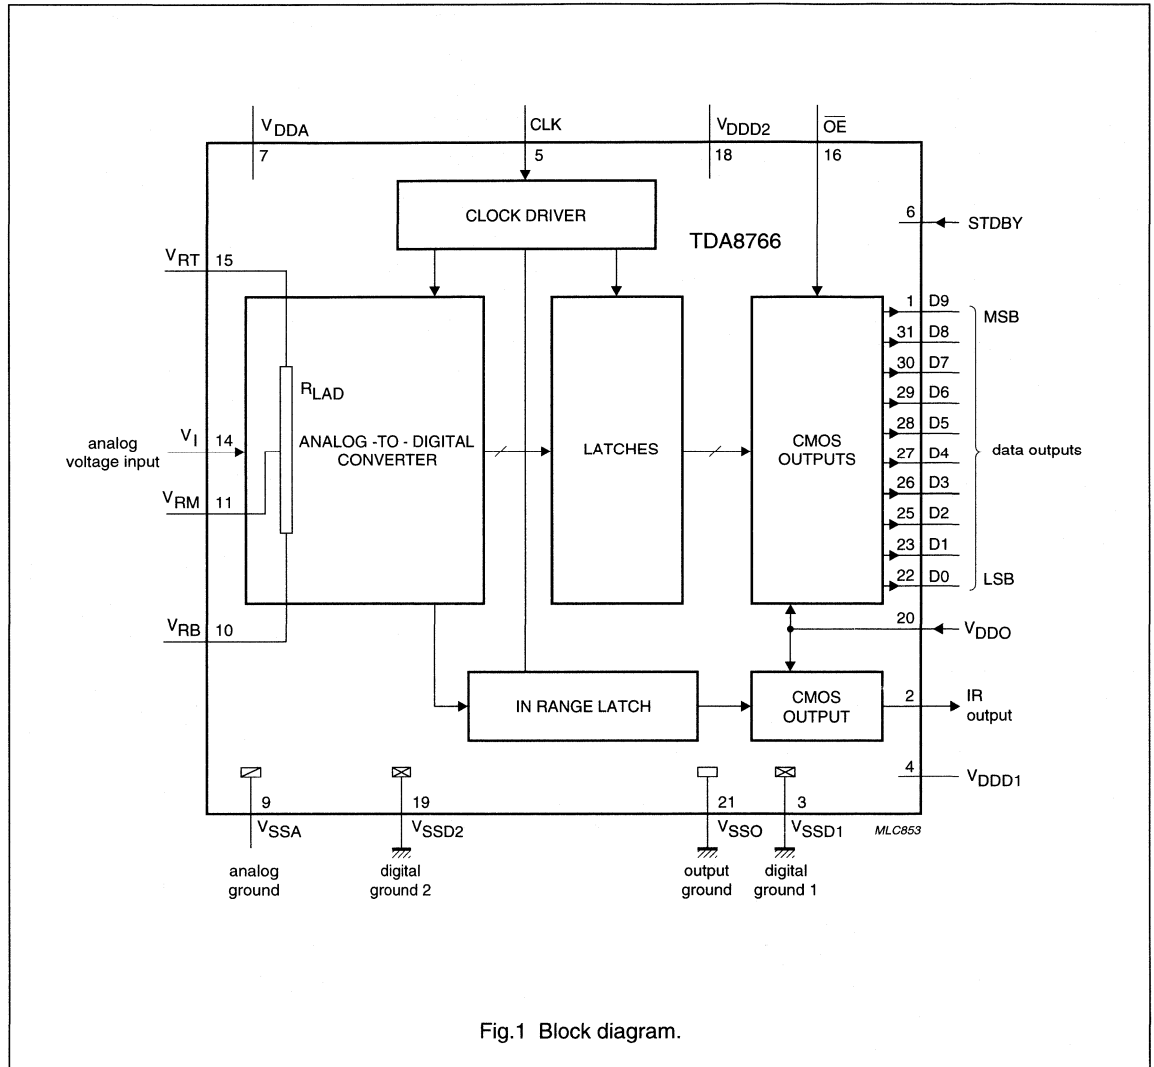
$V_{DDA}$
7
CLK
5
$V_{DDD2}$
18
$\overline{OE}$
16

CLOCK DRIVER

TDA8766

6 STDBY

$V_{RT}$ 15

$R_{LAD}$

analog voltage input
$V_I$ 14

ANALOG -TO - DIGITAL CONVERTER

LATCHES

CMOS OUTPUTS

$V_{RM}$ 11

$V_{RB}$ 10

1 D9
31 D8
30 D7
29 D6
28 D5
27 D4
26 D3
25 D2
23 D1
22 D0

MSB
data outputs
LSB

20 $V_{DDO}$

IN RANGE LATCH

CMOS OUTPUT

2 IR output

4 $V_{DDD1}$

9 $V_{SSA}$
analog ground

19 $V_{SSD2}$
digital ground 2

21 $V_{SSO}$
output ground

3 $V_{SSD1}$
digital ground 1

MLC853

Fig.1 Block diagram.